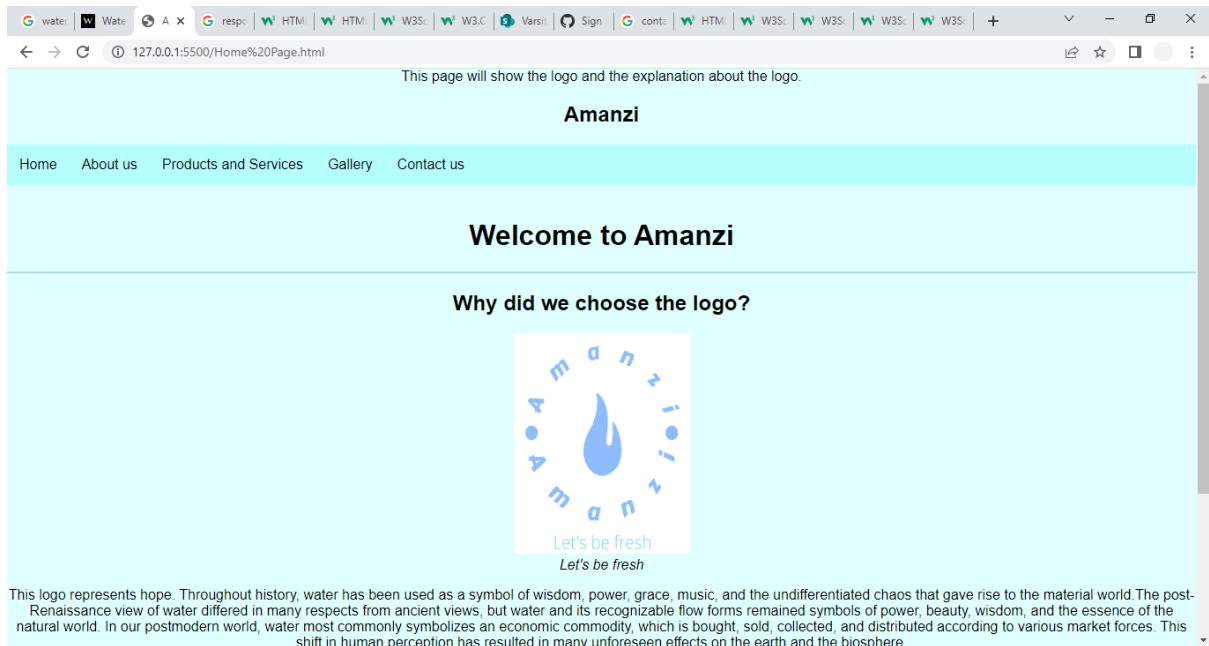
water | Wate | A | respo | HTM | HTM | W3Sc | W3.C | Varsit | Sign | conta | HTM | W3Sc | W3Sc | W3Sc | W3Sc

127.0.0.1:5500/Home%20Page.html

This page will show the logo and the explanation about the logo.

Amanzi

Home About us Products and Services Gallery Contact us

Welcome to Amanzi

Why did we choose the logo?

Amanzi Amanzi

Let's be fresh

Let's be fresh

This logo represents hope. Throughout history, water has been used as a symbol of wisdom, power, grace, music, and the undifferentiated chaos that gave rise to the material world.The post-Renaissance view of water differed in many respects from ancient views, but water and its recognizable flow forms remained symbols of power, beauty, wisdom, and the essence of the natural world. In our postmodern world, water most commonly symbolizes an economic commodity, which is bought, sold, collected, and distributed according to various market forces. This shift in human perception has resulted in many unforeseen effects on the earth and the biosphere